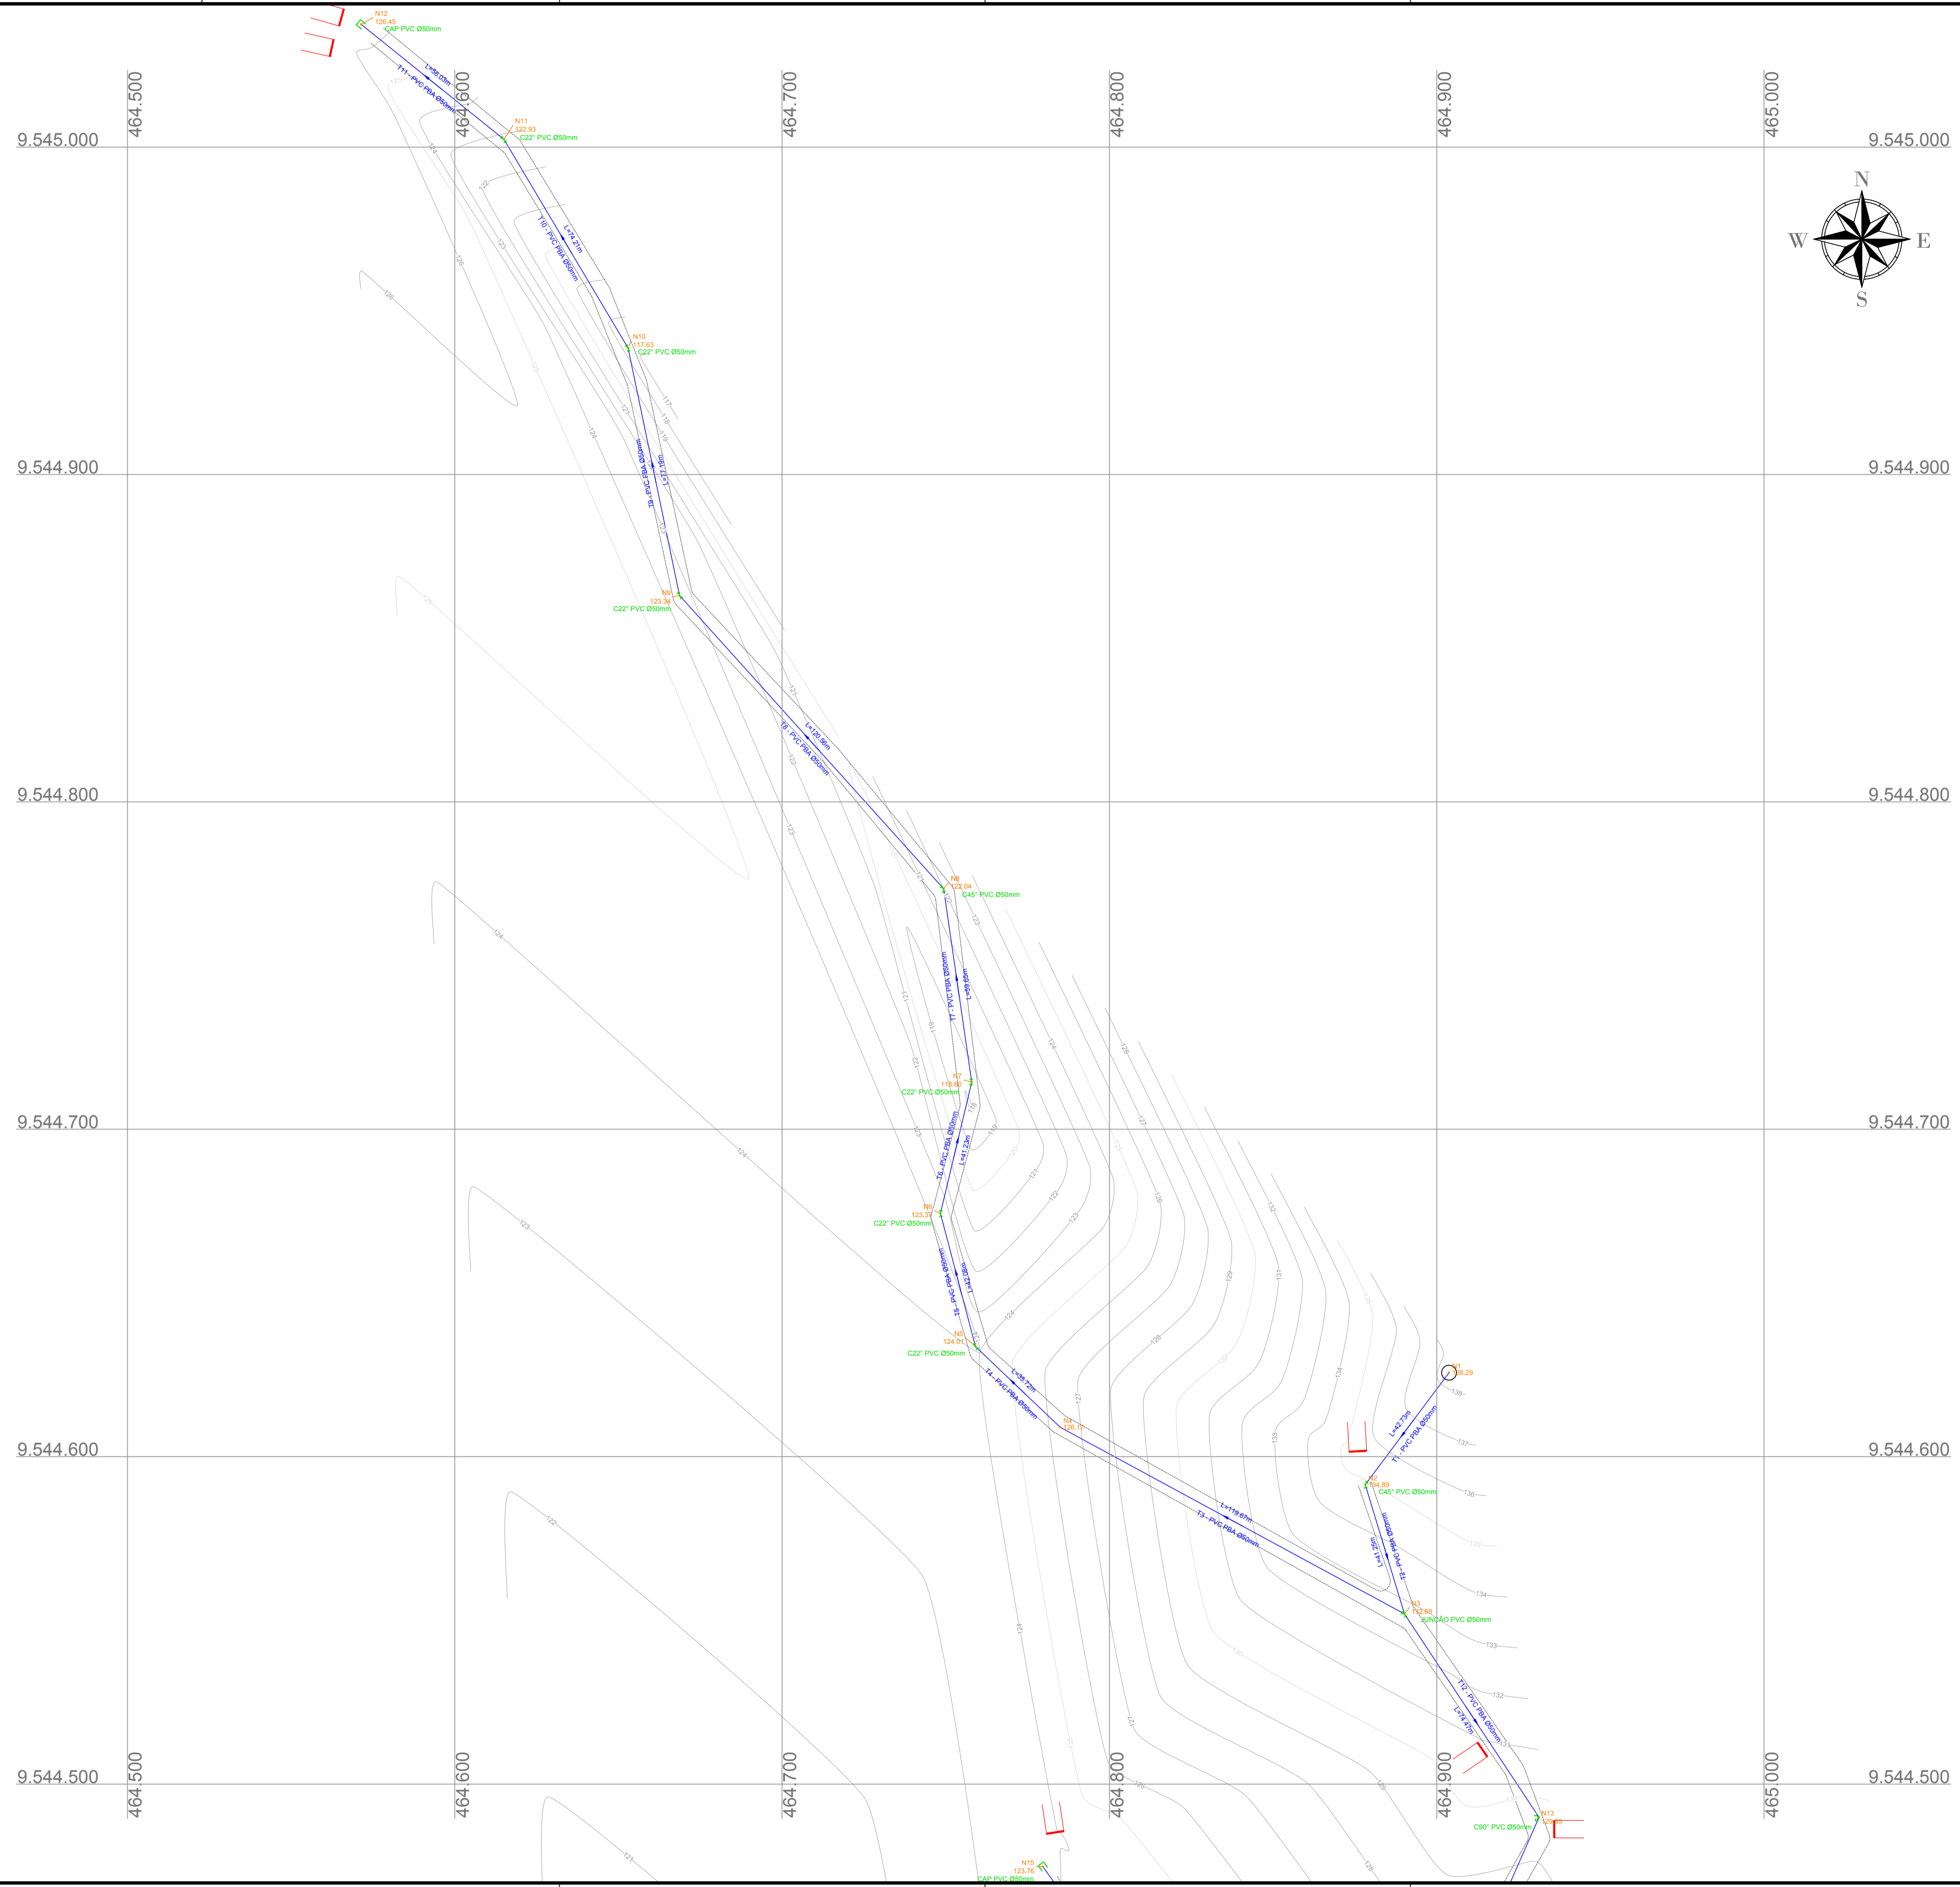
N12
126.45
CAP PVC Ø50mm

L=48.05m
T11 - PVC PBA Ø50mm

464.500
464.600
464.700
464.800
464.900
465.000

9.545.000
9.545.000

N11
122.93
C22° PVC Ø50mm

N
W
E
S

T10 - PVC PBA Ø50mm
L=74.21m

N10
117.63
C22° PVC Ø50mm

T9 - PVC PBA Ø50mm
L=77.18m

9.544.900
9.544.900

N9
123.34
C22° PVC Ø50mm

L=120.96m
T8 - PVC PBA Ø50mm

9.544.800
9.544.800

N8
122.04
C45° PVC Ø50mm

T7 - PVC PBA Ø50mm
L=60.66m

N7
118.60
C22° PVC Ø50mm

9.544.700
9.544.700

T6 - PVC PBA Ø50mm
L=41.13m

N6
123.37
C22° PVC Ø50mm

T5 - PVC PBA Ø50mm
L=

N5
124.01
C22° PVC Ø50mm

L=36.72m
T4 - PVC PBA Ø50mm

N4
126.11

N1
138.29

L=42.73m
T1 - PVC PBA Ø50mm

9.544.600
9.544.600

N2
134.89
C45° PVC Ø50mm

L=119.67m
T3 - PVC PBA Ø50mm

T2 - PVC PBA Ø50mm
L=41.25m

N3
132.69
JUNÇÃO PVC Ø50mm

T12 - PVC PBA Ø50mm
L=74.47m

9.544.500
9.544.500

464.500
464.600
464.700
464.800
464.900
465.000

N13
C90° PVC Ø50mm

N15
123.76
CAP PVC Ø50mm